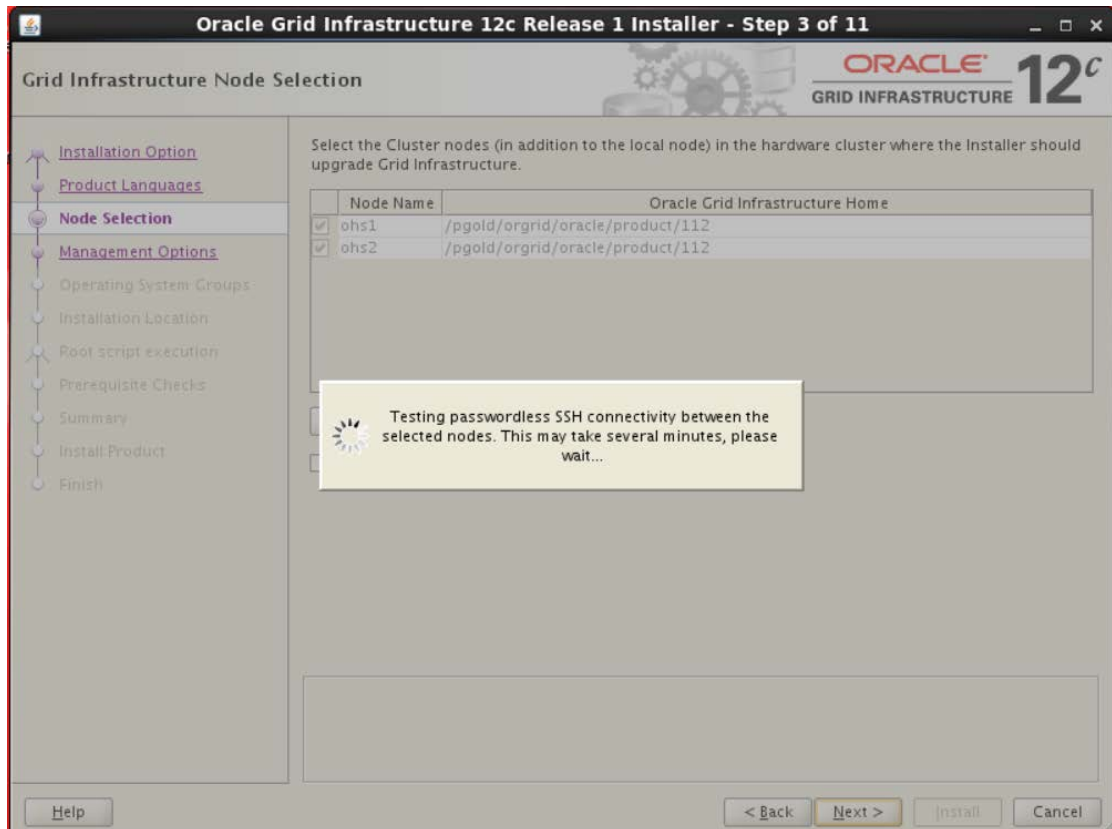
Oracle Grid Infrastructure 12c Release 1 Installer - Step 3 of 11

Grid Infrastructure Node Selection

ORACLE GRID INFRASTRUCTURE 12c

Installation Option
Product Languages
Node Selection
Management Options
Operating System Groups
Installation Location
Root script execution
Prerequisite Checks
Summary
Install Product
Finish

Select the Cluster nodes (in addition to the local node) in the hardware cluster where the Installer should upgrade Grid Infrastructure.

| | Node Name | Oracle Grid Infrastructure Home |
|---|---|---|
| ✓ | ohs1 | /pgold/orgrid/oracle/product/112 |
| ✓ | ohs2 | /pgold/orgrid/oracle/product/112 |

Testing passwordless SSH connectivity between the selected nodes. This may take several minutes, please wait...

Help

< Back Next > Install Cancel